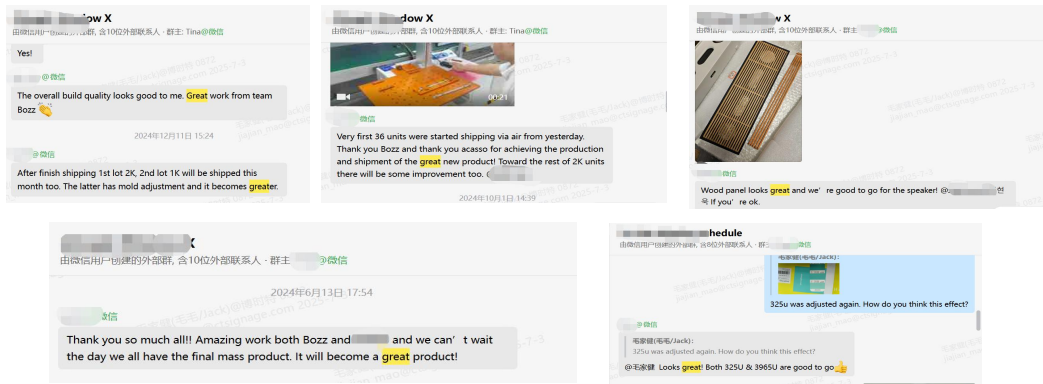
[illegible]dow X
由微信用户创建的外部群, 含10位外部联系人 · 群主: Tina@微信

Yes!

@微信
The overall build quality looks good to me. Great work from team Bozz 👏

2024年12月11日 15:24

@微信
After finish shipping 1st lot 2K, 2nd lot 1K will be shipped this month too. The latter has mold adjustment and it becomes greater.

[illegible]dow X
由微信用户创建的外部群, 含10位外部联系人 · 群主: Tina@微信

00:21

@微信
Very first 36 units were started shipping via air from yesterday. Thank you Bozz and thank you acasso for achieving the production and shipment of the great new product! Toward the rest of 2K units there will be some improvement too. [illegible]

2024年10月1日 14:39

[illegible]w X

Wood panel looks great and we're good to go for the speaker! @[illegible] If you're ok.

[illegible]X
由微信用户创建的外部群, 含10位外部联系人 · 群主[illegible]@微信

2024年6月13日 17:54

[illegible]微信
Thank you so much all!! Amazing work both Bozz and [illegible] and we can't wait the day we all have the final mass product. It will become a great product!

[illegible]hedule
由微信用户创建的外部群, 含8位外部联系人 · 群主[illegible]

毛家健(毛毛/Jack):
325u was adjusted again. How do you think this effect?

@微信
毛家健(毛毛/Jack):
325u was adjusted again. How do you think this effect?
@毛家健 Looks great! Both 325U & 3965U are good to go👍